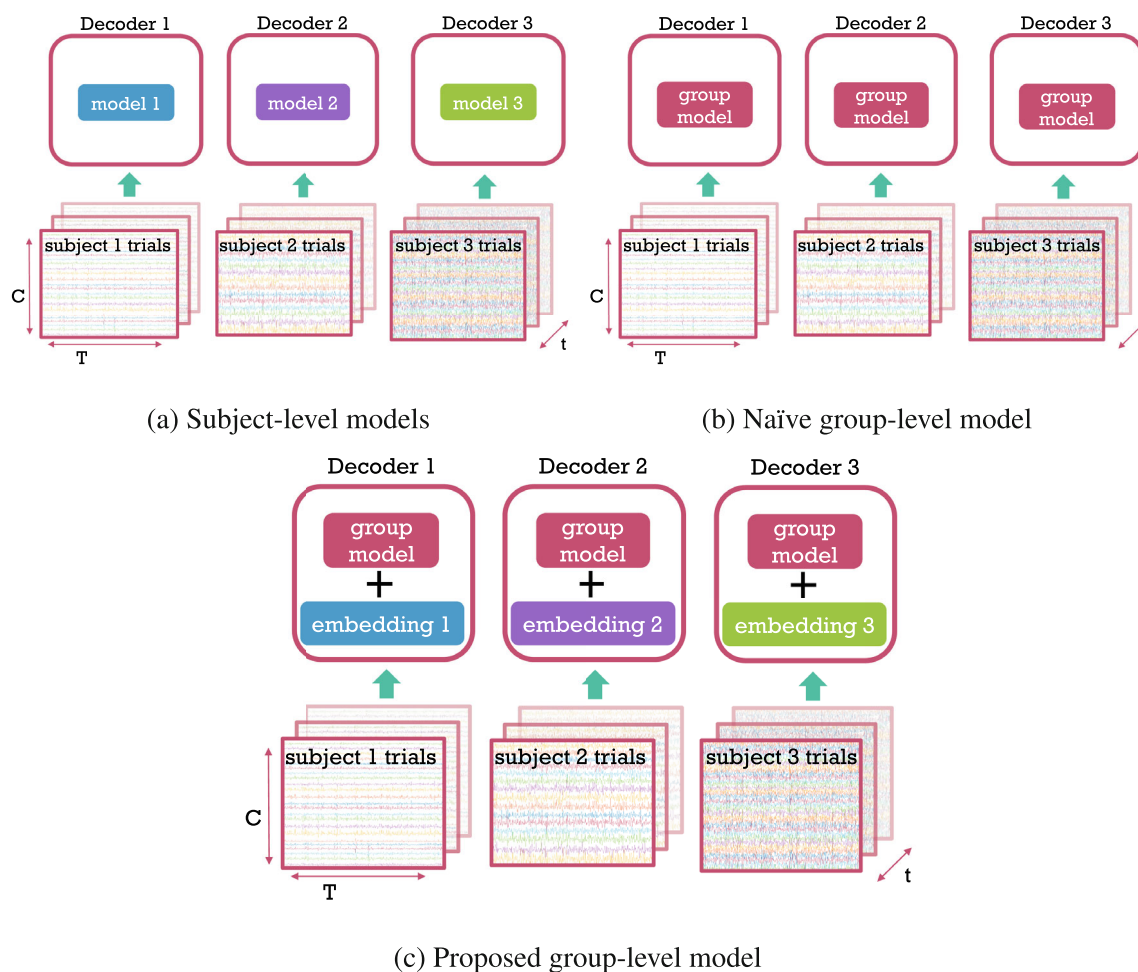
Decoder 1
model 1
subject 1 trials
C
T

Decoder 2
model 2
subject 2 trials

Decoder 3
model 3
subject 3 trials
t

(a) Subject-level models

Decoder 1
group model
subject 1 trials
C
T

Decoder 2
group model
subject 2 trials

Decoder 3
group model
subject 3 trials

(b) Naïve group-level model

Decoder 1
group model
+
embedding 1
subject 1 trials
C
T

Decoder 2
group model
+
embedding 2
subject 2 trials

Decoder 3
group model
+
embedding 3
subject 3 trials
t

(c) Proposed group-level model